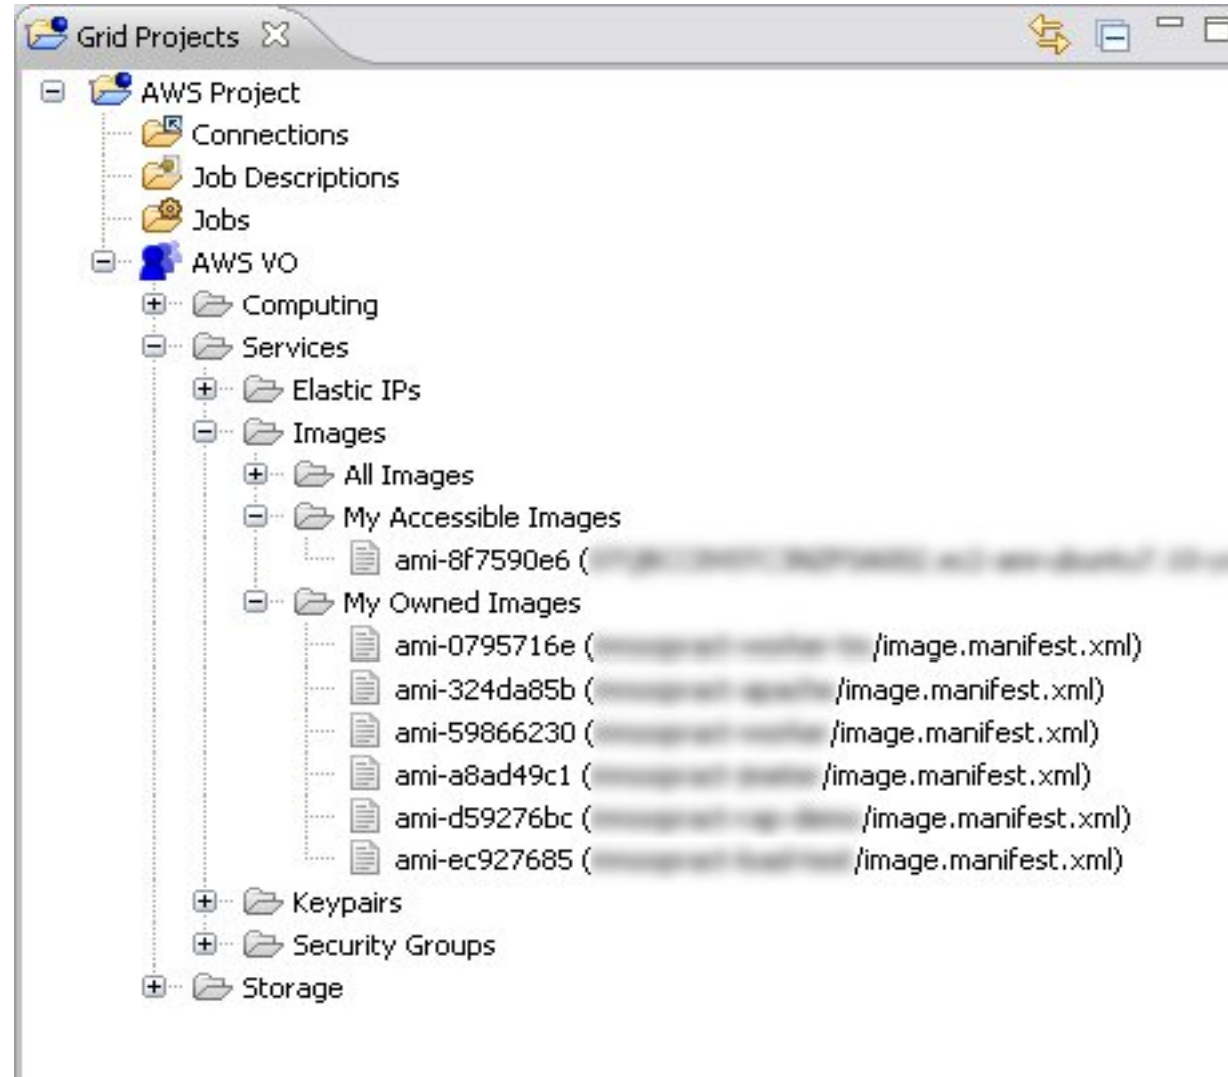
Grid Projects

AWS Project
Connections
Job Descriptions
Jobs
AWS VO
Computing
Services
Elastic IPs
Images
All Images
My Accessible Images
ami-8f7590e6 ([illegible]
My Owned Images
ami-0795716e ([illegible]/image.manifest.xml)
ami-324da85b ([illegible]/image.manifest.xml)
ami-59866230 ([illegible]/image.manifest.xml)
ami-a8ad49c1 ([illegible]/image.manifest.xml)
ami-d59276bc ([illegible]/image.manifest.xml)
ami-ec927685 ([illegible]/image.manifest.xml)
Keypairs
Security Groups
Storage